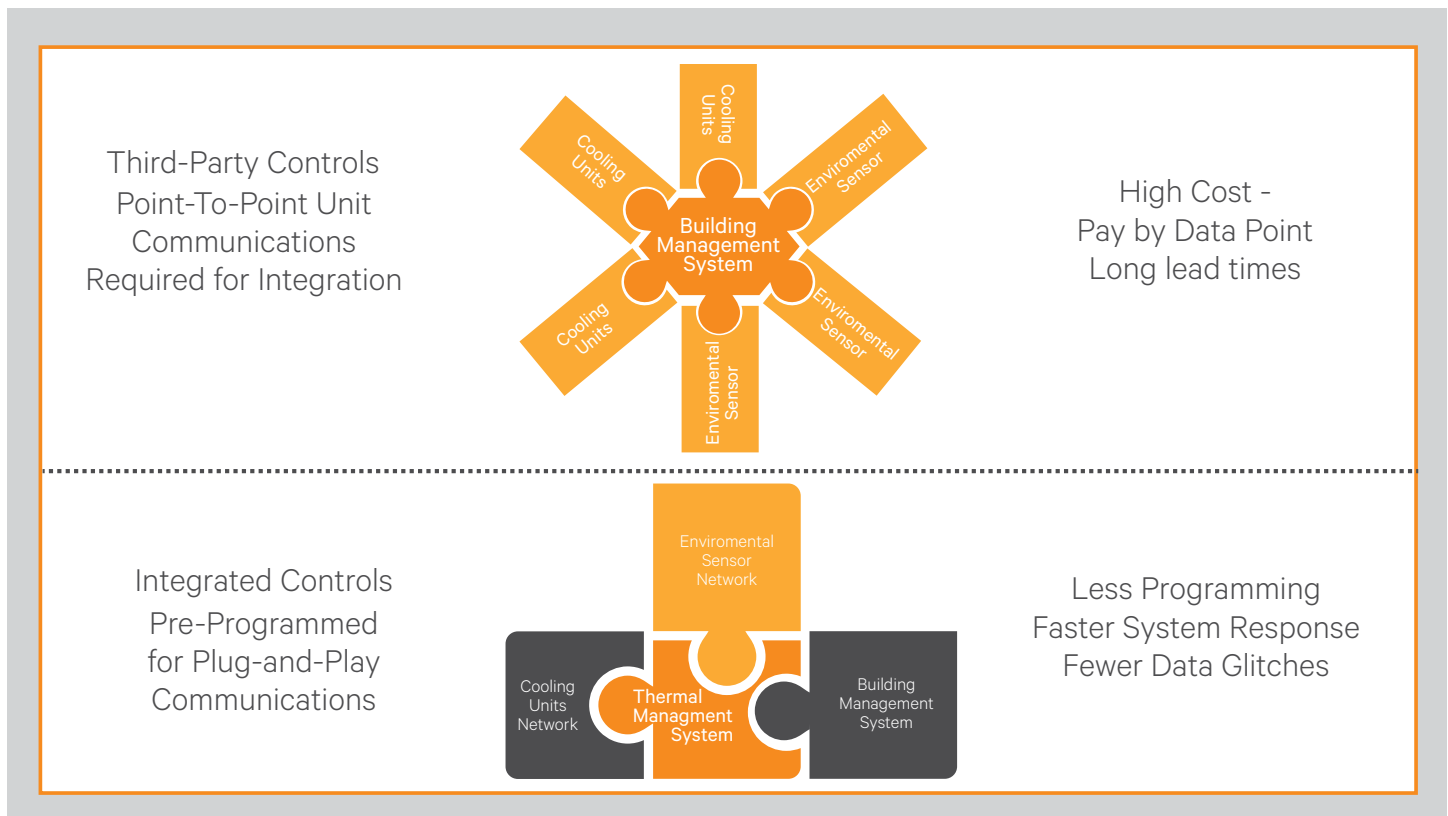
Third-Party Controls
Point-To-Point Unit
Communications
Required for Integration

Cooling Units

Cooling Units

Enviromental Sensor

Building Management System

Cooling Units

Enviromental Sensor

Enviromental Sensor

High Cost -
Pay by Data Point
Long lead times

Integrated Controls
Pre-Programmed
for Plug-and-Play
Communications

Enviromental Sensor Network

Cooling Units Network

Thermal Managment System

Building Management System

Less Programming
Faster System Response
Fewer Data Glitches